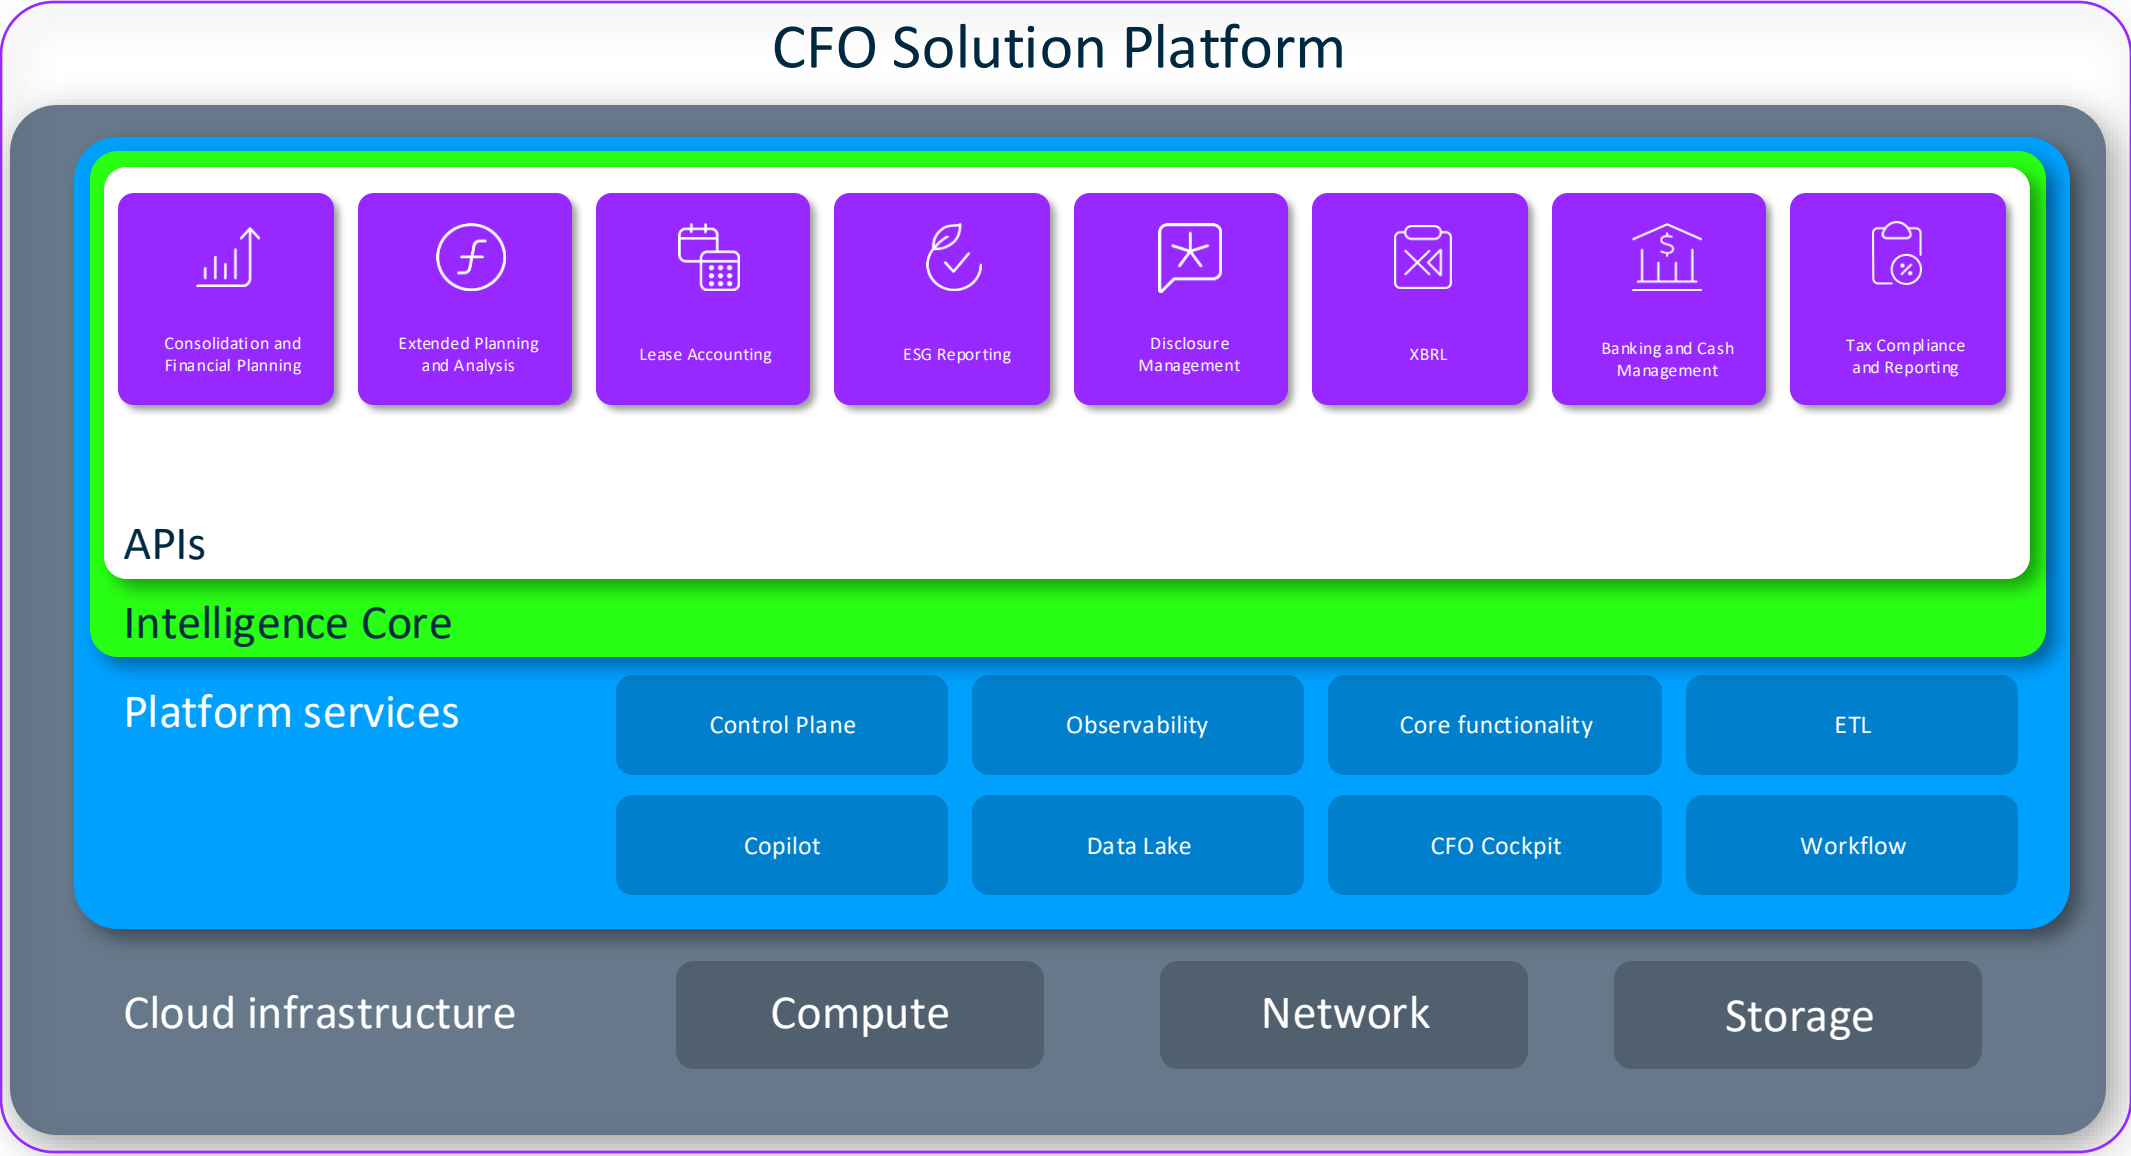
CFO Solution Platform

Consolidation and Financial Planning

Extended Planning and Analysis

Lease Accounting

ESG Reporting

Disclosure Management

XBRL

Banking and Cash Management

Tax Compliance and Reporting

APIs

Intelligence Core

Platform services

Control Plane

Observability

Core functionality

ETL

Copilot

Data Lake

CFO Cockpit

Workflow

Cloud infrastructure

Compute

Network

Storage